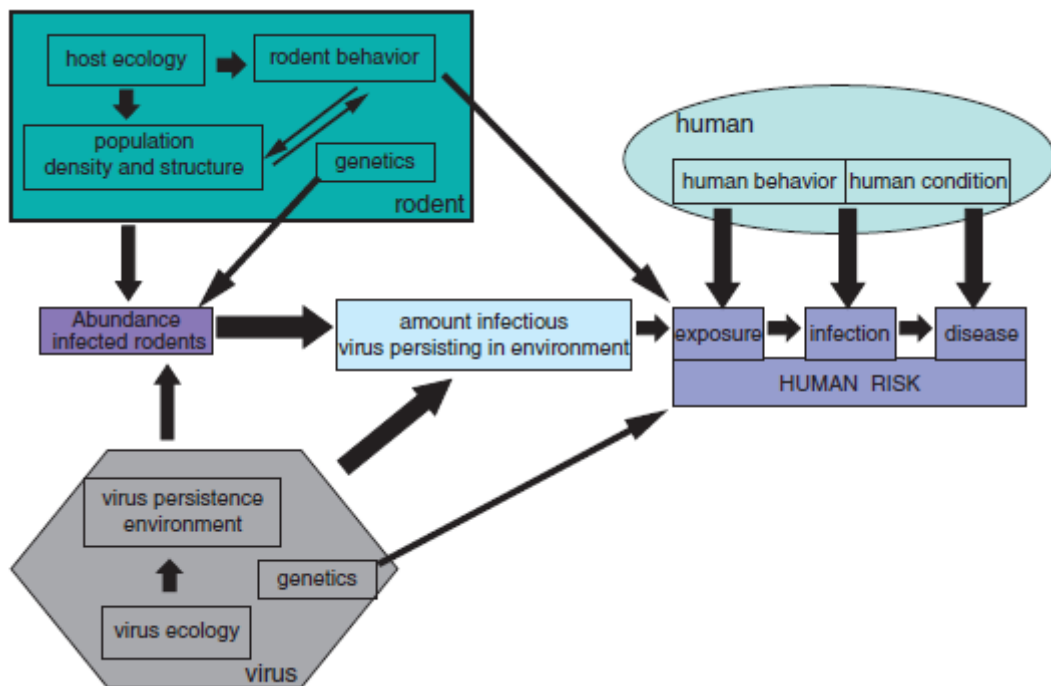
host ecology
rodent behavior
population density and structure
genetics
rodent

human
human behavior
human condition

Abundance infected rodents
amount infectious virus persisting in environment
exposure
infection
disease
HUMAN RISK

virus persistence environment
genetics
virus ecology
virus